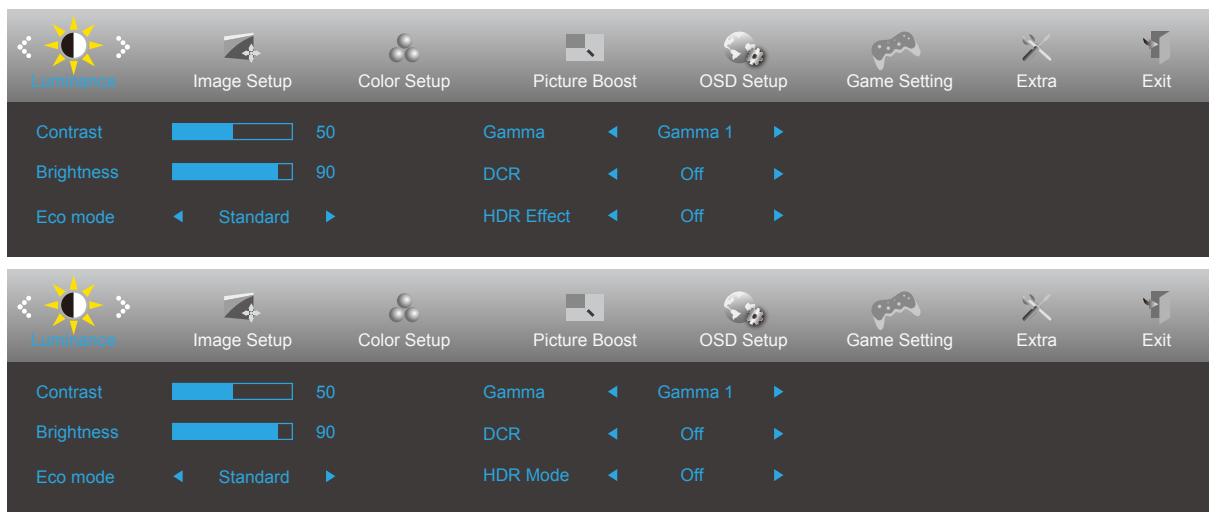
Luminance Image Setup Color Setup Picture Boost OSD Setup Game Setting Extra Exit

Contrast 50
Brightness 90
Eco mode ◄ Standard ►
Gamma ◄ Gamma 1 ►
DCR ◄ Off ►
HDR Effect ◄ Off ►

Luminance Image Setup Color Setup Picture Boost OSD Setup Game Setting Extra Exit

Contrast 50
Brightness 90
Eco mode ◄ Standard ►
Gamma ◄ Gamma 1 ►
DCR ◄ Off ►
HDR Mode ◄ Off ►